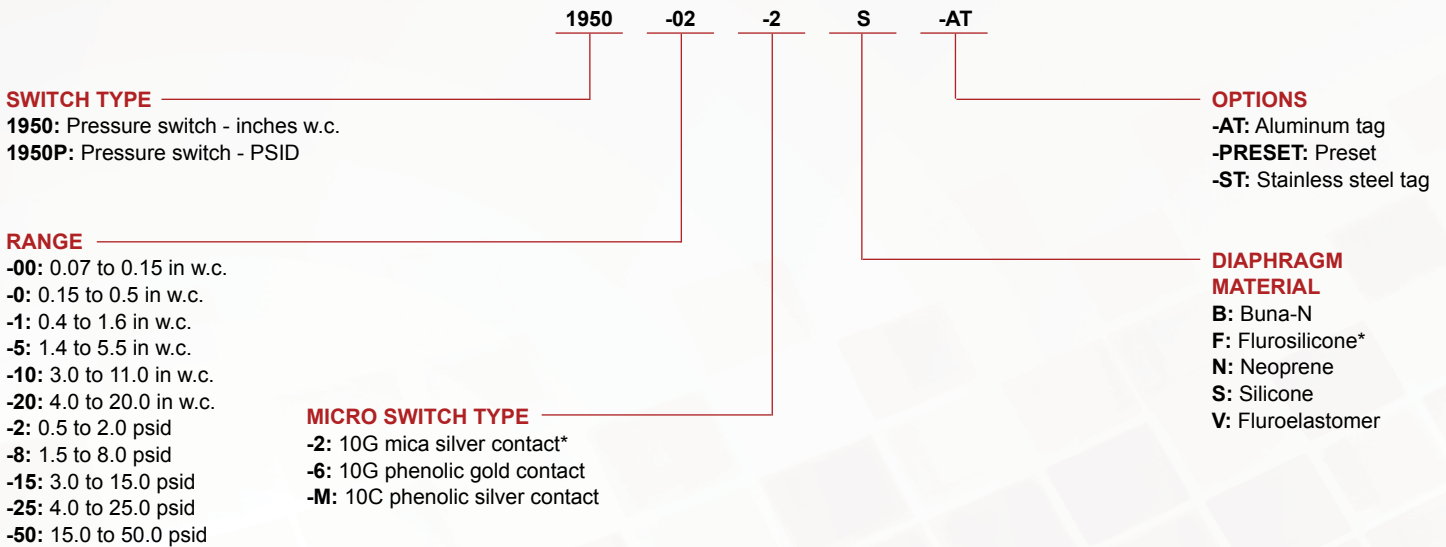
1950 -02 -2 S -AT

SWITCH TYPE
1950: Pressure switch - inches w.c.
1950P: Pressure switch - PSID

RANGE
-00: 0.07 to 0.15 in w.c.
-0: 0.15 to 0.5 in w.c.
-1: 0.4 to 1.6 in w.c.
-5: 1.4 to 5.5 in w.c.
-10: 3.0 to 11.0 in w.c.
-20: 4.0 to 20.0 in w.c.
-2: 0.5 to 2.0 psid
-8: 1.5 to 8.0 psid
-15: 3.0 to 15.0 psid
-25: 4.0 to 25.0 psid
-50: 15.0 to 50.0 psid

MICRO SWITCH TYPE
-2: 10G mica silver contact*
-6: 10G phenolic gold contact
-M: 10C phenolic silver contact

OPTIONS
-AT: Aluminum tag
-PRESET: Preset
-ST: Stainless steel tag

DIAPHRAGM MATERIAL
B: Buna-N
F: Flurosilicone*
N: Neoprene
S: Silicone
V: Fluroelastomer